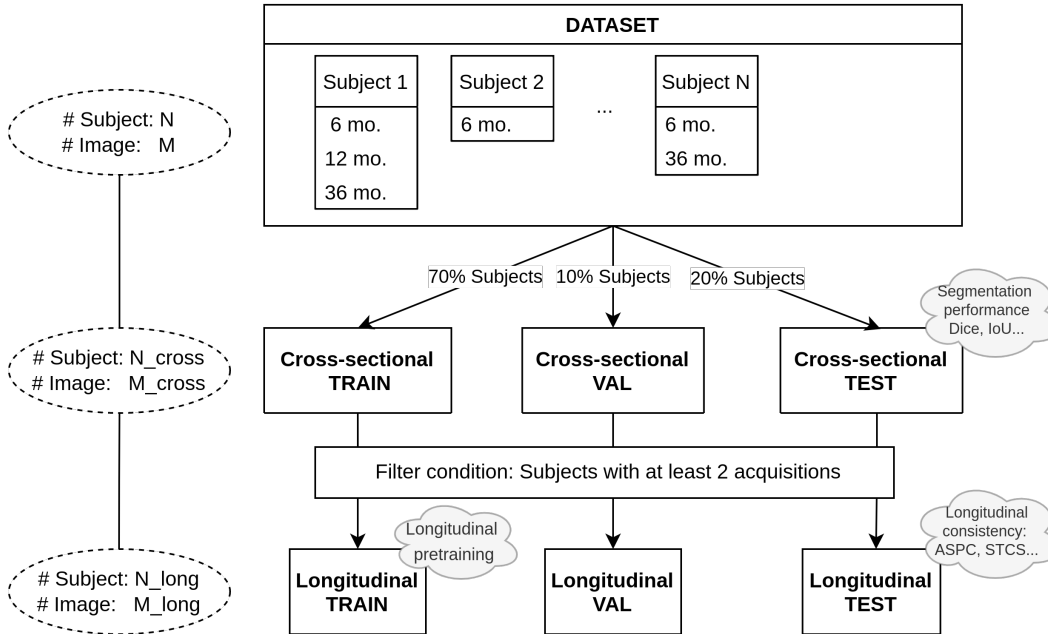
DATASET

Subject 1
6 mo.
12 mo.
36 mo.

Subject 2
6 mo.

...

Subject N
6 mo.
36 mo.

# Subject: N
# Image: M

70% Subjects
10% Subjects
20% Subjects

Segmentation performance Dice, IoU...

# Subject: N_cross
# Image: M_cross

Cross-sectional TRAIN

Cross-sectional VAL

Cross-sectional TEST

Filter condition: Subjects with at least 2 acquisitions

Longitudinal pretraining

Longitudinal consistency: ASPC, STCS...

# Subject: N_long
# Image: M_long

Longitudinal TRAIN

Longitudinal VAL

Longitudinal TEST